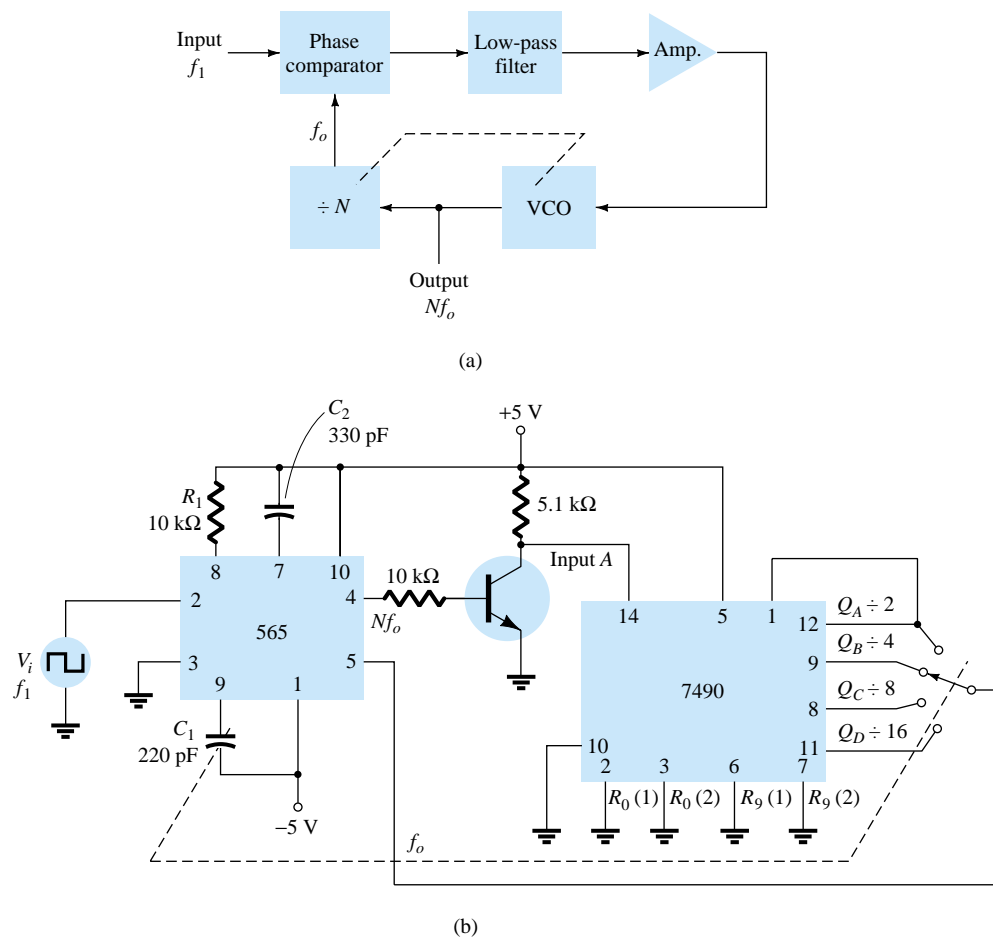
Input $f_1$

Phase comparator

Low-pass filter

Amp.

$f_o$

$\div N$

VCO

Output $Nf_o$

(a)

$C_2$ 330 pF

+5 V

$R_1$ 10 kΩ

5.1 kΩ

8 7 10

Input $A$

10 kΩ

2

4

$Nf_o$

14 5 1 12

$Q_A \div 2$

565

$Q_B \div 4$

$V_i$ $f_1$

3

5

9

7490

9 1

$Q_C \div 8$

8

$C_1$ 220 pF

$Q_D \div 16$

10

11

2 3 6 7

$R_0$ (1) $R_0$ (2) $R_9$ (1) $R_9$ (2)

−5 V

$f_o$

(b)